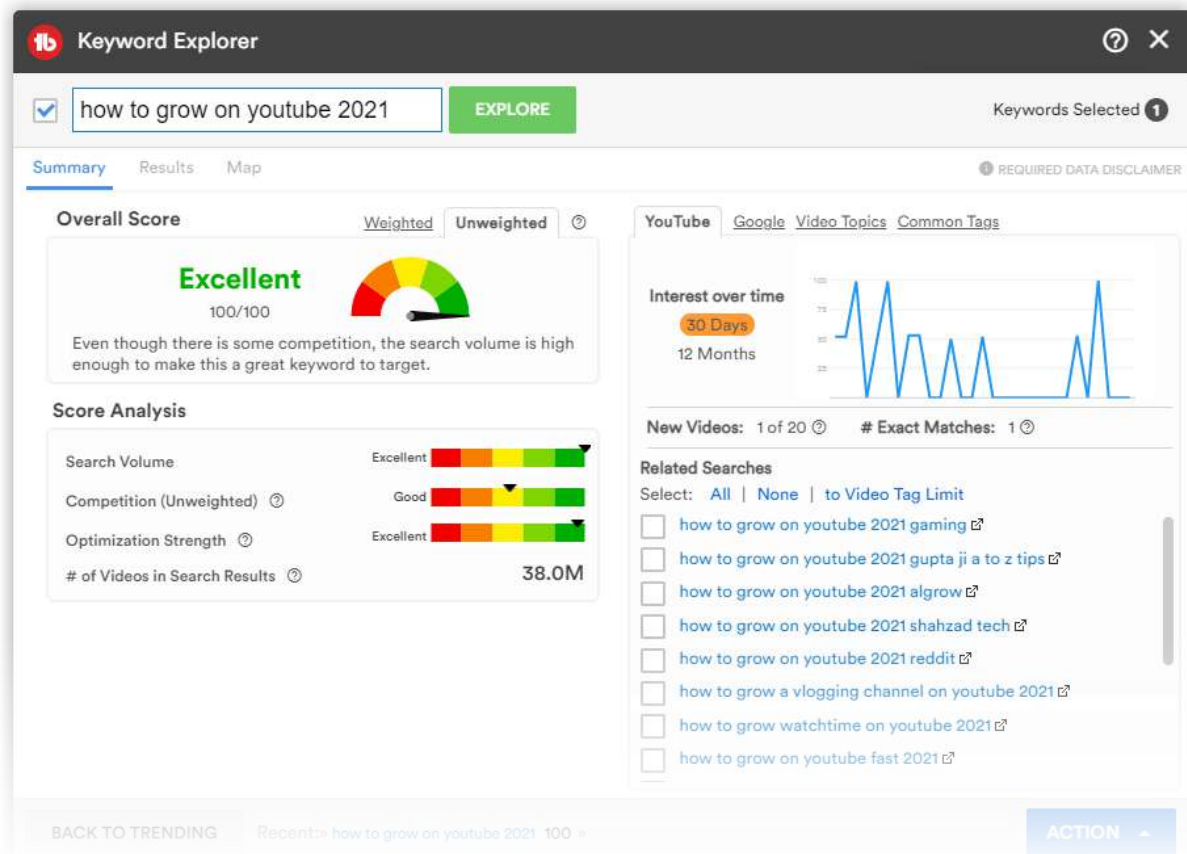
Keyword Explorer

how to grow on youtube 2021 EXPLORE

Keywords Selected 1

Summary Results Map

REQUIRED DATA DISCLAIMER

Overall Score

Weighted Unweighted

Excellent

100/100

Even though there is some competition, the search volume is high enough to make this a great keyword to target.

Score Analysis

Search Volume Excellent

Competition (Unweighted) Good

Optimization Strength Excellent

# of Videos in Search Results 38.0M

YouTube Google Video Topics Common Tags

Interest over time

30 Days

12 Months

100
75
50
25

New Videos: 1 of 20

# Exact Matches: 1

Related Searches

Select: All | None | to Video Tag Limit

how to grow on youtube 2021 gaming

how to grow on youtube 2021 gupta ji a to z tips

how to grow on youtube 2021 algrow

how to grow on youtube 2021 shahzad tech

how to grow on youtube 2021 reddit

how to grow a vlogging channel on youtube 2021

how to grow watchtime on youtube 2021

how to grow on youtube fast 2021

BACK TO TRENDING Recent:» how to grow on youtube 2021 100 »

ACTION